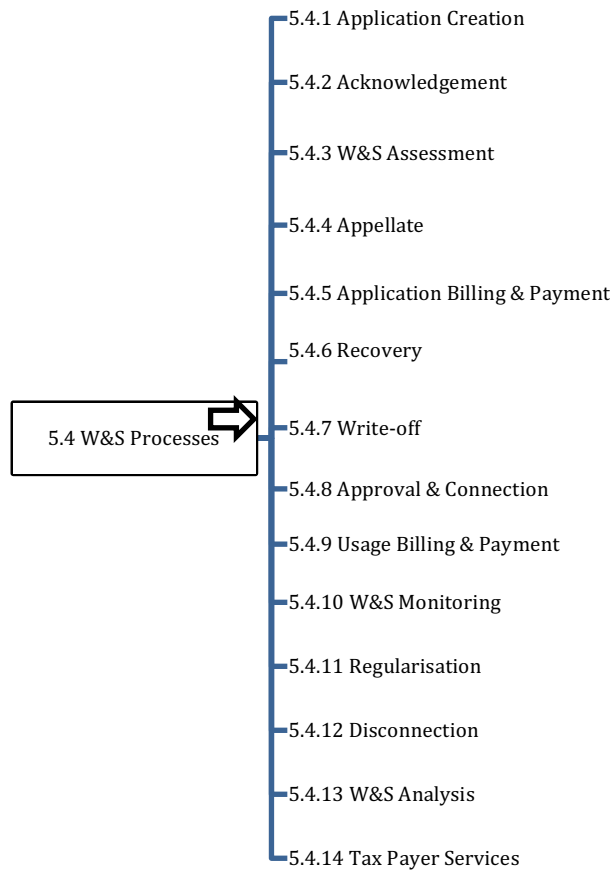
5.4 W&S Processes

5.4.1 Application Creation

5.4.2 Acknowledgement

5.4.3 W&S Assessment

5.4.4 Appellate

5.4.5 Application Billing & Payment

5.4.6 Recovery

5.4.7 Write-off

5.4.8 Approval & Connection

5.4.9 Usage Billing & Payment

5.4.10 W&S Monitoring

5.4.11 Regularisation

5.4.12 Disconnection

5.4.13 W&S Analysis

5.4.14 Tax Payer Services